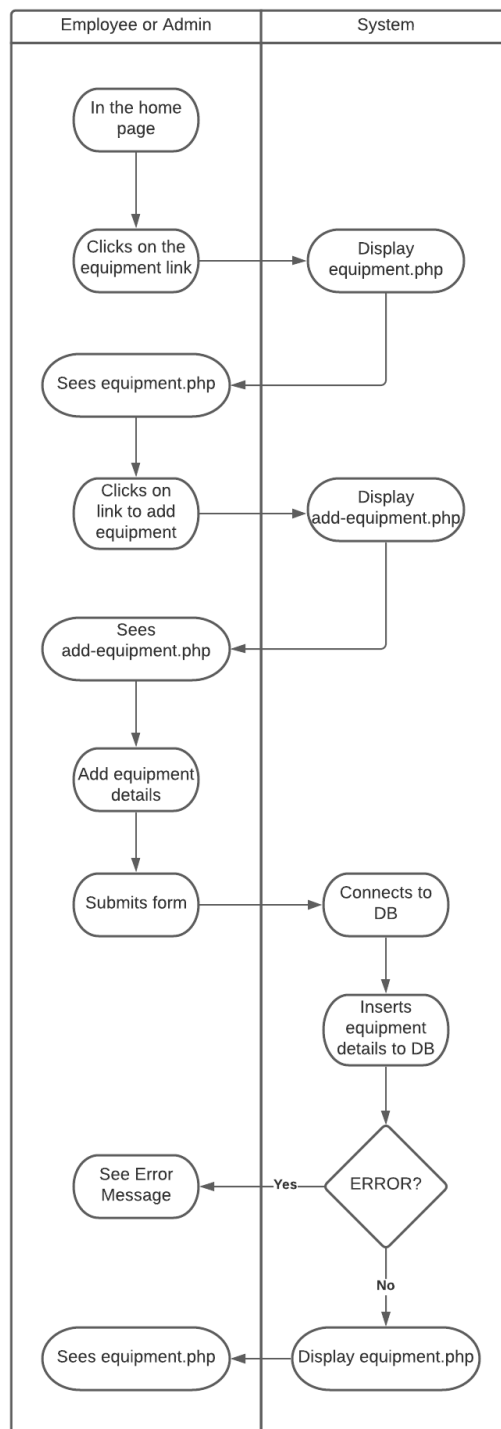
Employee or Admin

System

In the home page

Clicks on the equipment link

Display equipment.php

Sees equipment.php

Clicks on link to add equipment

Display add-equipment.php

Sees add-equipment.php

Add equipment details

Submits form

Connects to DB

Inserts equipment details to DB

ERROR?

Yes

See Error Message

No

Display equipment.php

Sees equipment.php